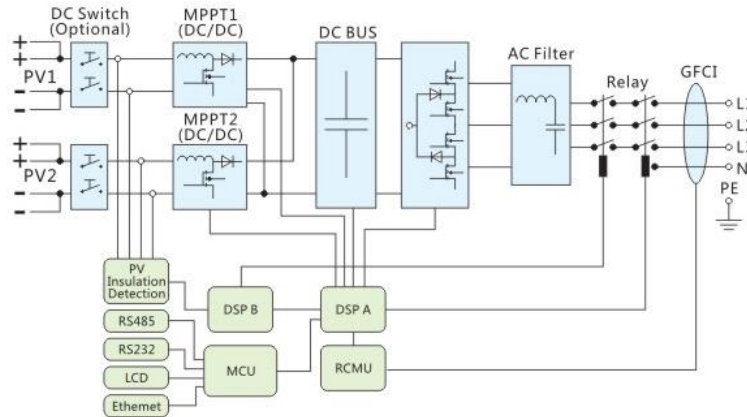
DC Switch (Optional)

MPPT1 (DC/DC)

DC BUS

AC Filter

Relay

GFCI

+
+
PV1
-
-

MPPT2 (DC/DC)

+
+
PV2
-
-

L1
L2
L3
N
PE

PV Insulation Detection

DSP B

DSP A

RS485

RS232

MCU

RCMU

LCD

Ethemet